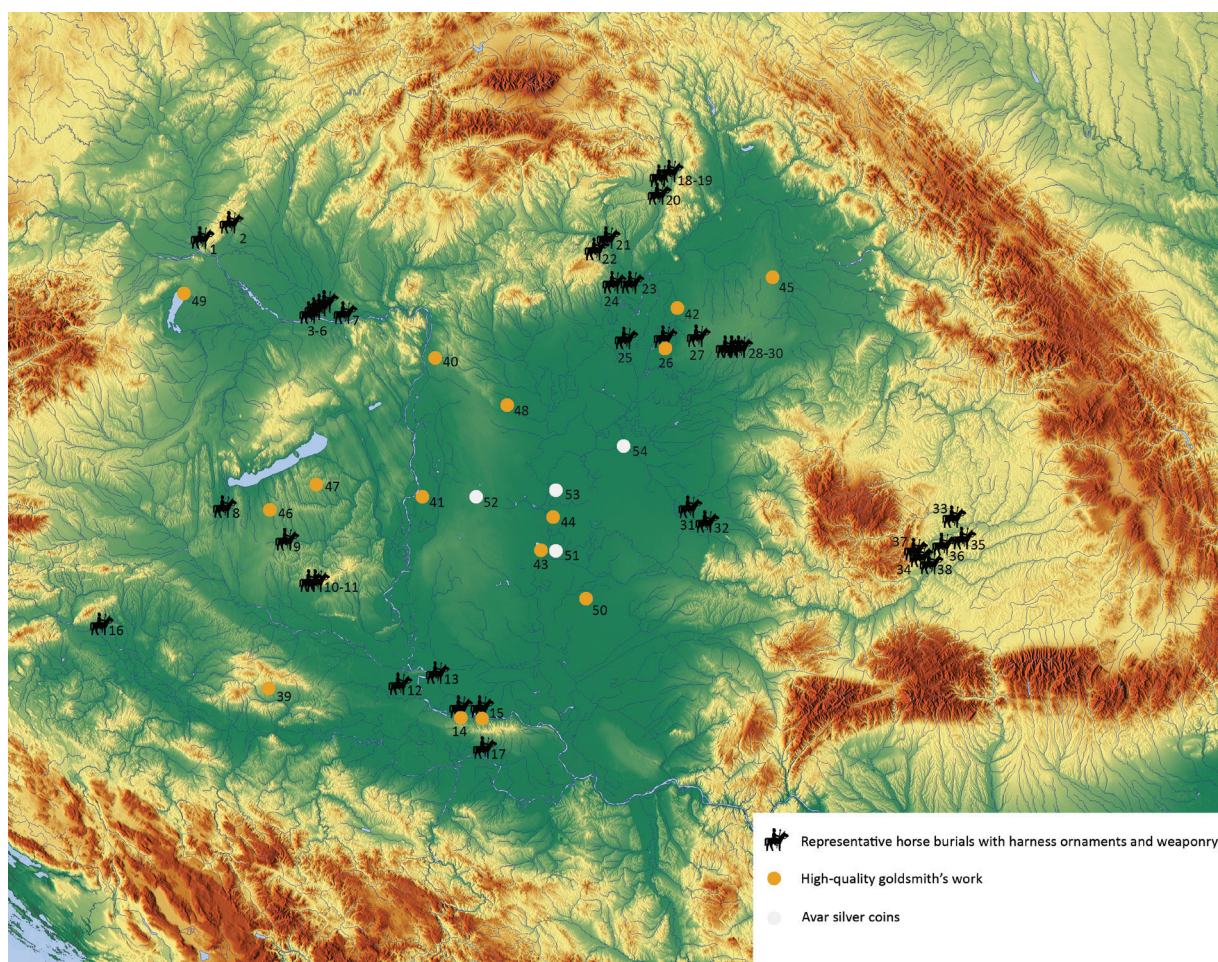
18-19
20
1
2
21
22
24
23
45
49
42
3-6
7
25
26
27
28-30
40
48
54
53
47
41
52
8
46
44
31
32
33
9
43
51
37
36
35
34
38
10-11
50
16
13
12
39
14
15
17

Representative horse burials with harness ornaments and weaponry
High-quality goldsmith's work
Avar silver coins